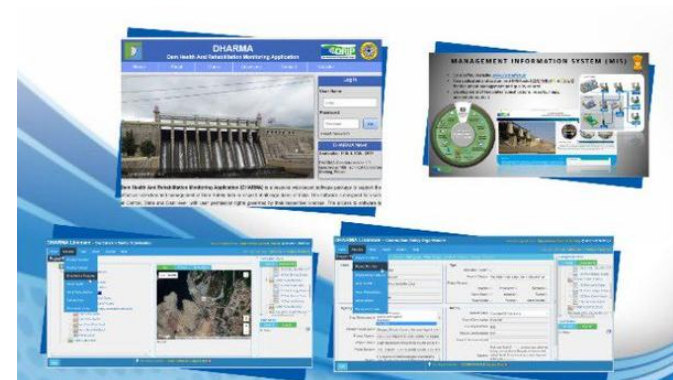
DHARMA
Dam Health And Rehabilitation Monitoring Application
DRIP
Login
User Name
Password
Dam Health And Rehabilitation Monitoring Application (DHARMA) is a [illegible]
MANAGEMENT INFORMATION SYSTEM (MIS)
DHARMA
DHARMA
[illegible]